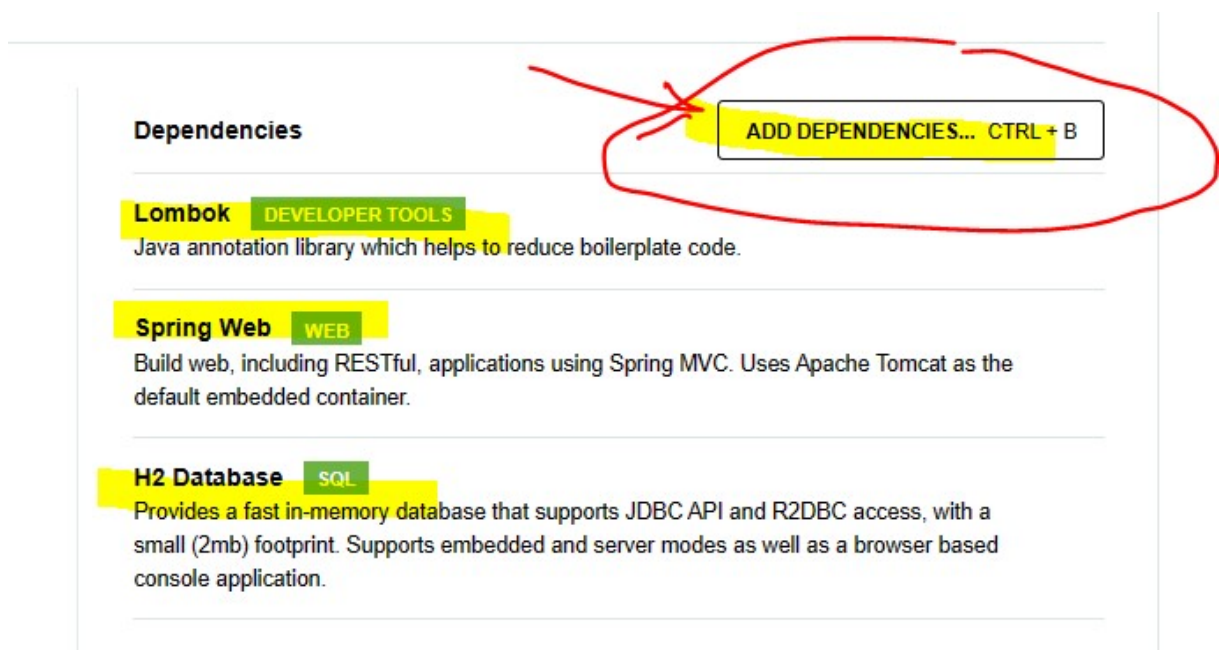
Dependencies

ADD DEPENDENCIES... CTRL + B

Lombok DEVELOPER TOOLS
Java annotation library which helps to reduce boilerplate code.

Spring Web WEB
Build web, including RESTful, applications using Spring MVC. Uses Apache Tomcat as the default embedded container.

H2 Database SQL
Provides a fast in-memory database that supports JDBC API and R2DBC access, with a small (2mb) footprint. Supports embedded and server modes as well as a browser based console application.